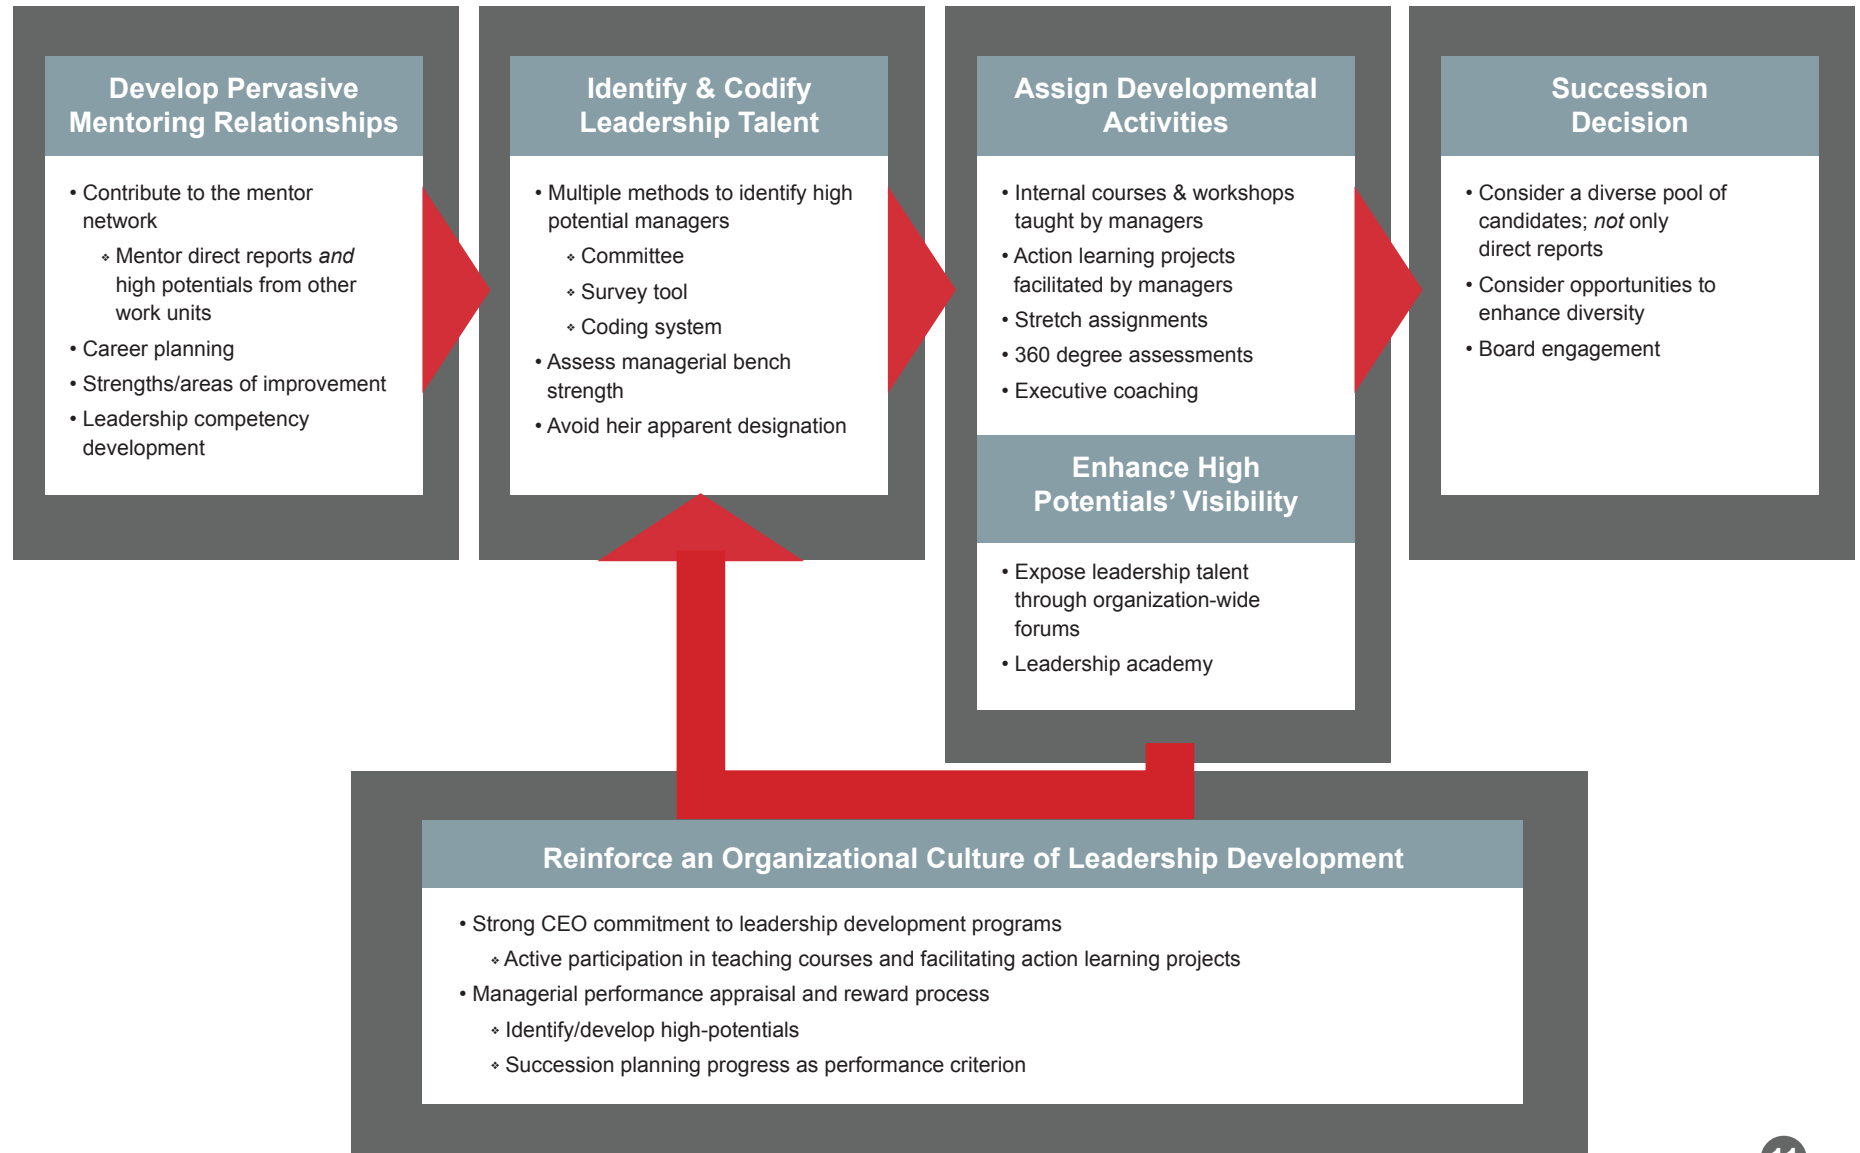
Develop Pervasive Mentoring Relationships

• Contribute to the mentor network
  ◦ Mentor direct reports *and* high potentials from other work units
• Career planning
• Strengths/areas of improvement
• Leadership competency development

Identify & Codify Leadership Talent

• Multiple methods to identify high potential managers
  ◦ Committee
  ◦ Survey tool
  ◦ Coding system
• Assess managerial bench strength
• Avoid heir apparent designation

Assign Developmental Activities

• Internal courses & workshops taught by managers
• Action learning projects facilitated by managers
• Stretch assignments
• 360 degree assessments
• Executive coaching

Enhance High Potentials' Visibility

• Expose leadership talent through organization-wide forums
• Leadership academy

Succession Decision

• Consider a diverse pool of candidates; *not* only direct reports
• Consider opportunities to enhance diversity
• Board engagement

Reinforce an Organizational Culture of Leadership Development

• Strong CEO commitment to leadership development programs
  ◦ Active participation in teaching courses and facilitating action learning projects
• Managerial performance appraisal and reward process
  ◦ Identify/develop high-potentials
  ◦ Succession planning progress as performance criterion